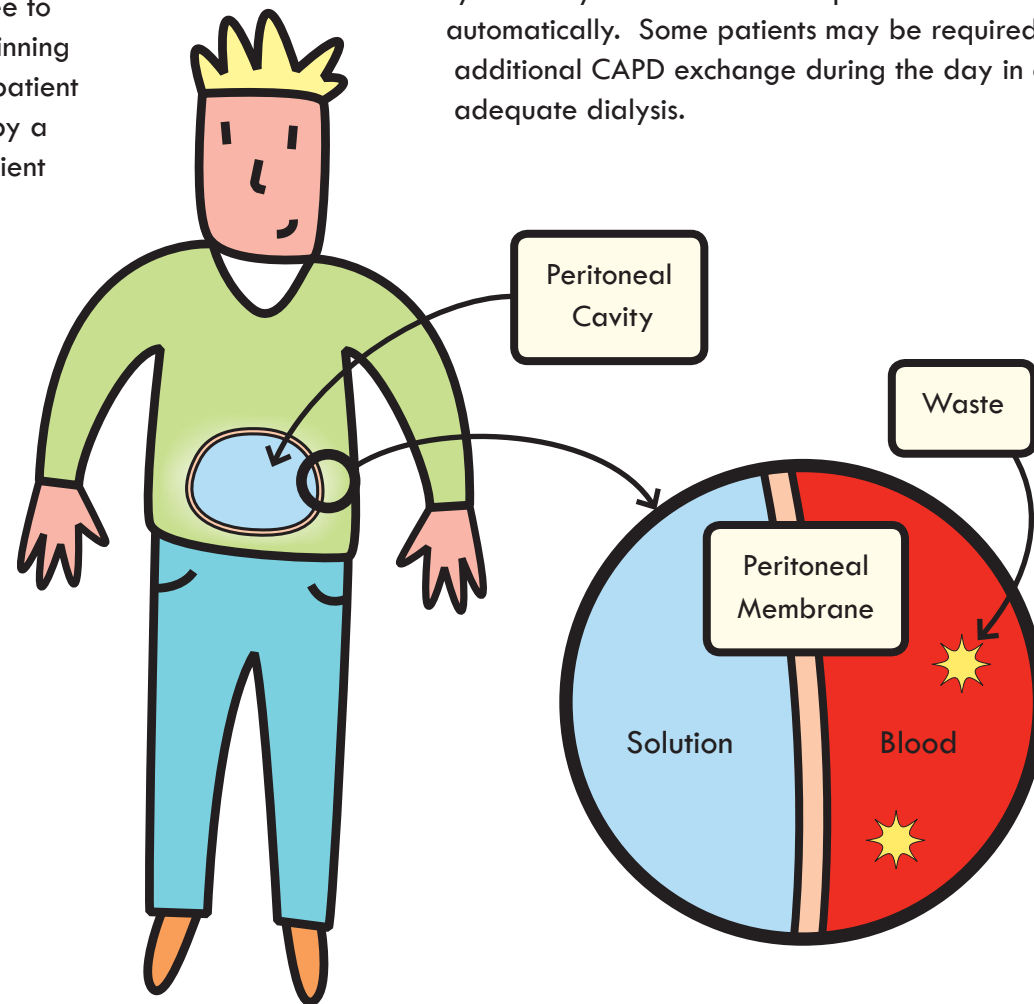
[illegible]e to
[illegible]inning
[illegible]patient
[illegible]y a
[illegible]ient

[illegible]
automatically. Some patients may be required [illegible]
additional CAPD exchange during the day in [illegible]
adequate dialysis.

Peritoneal Cavity

Waste

Peritoneal Membrane

Solution

Blood